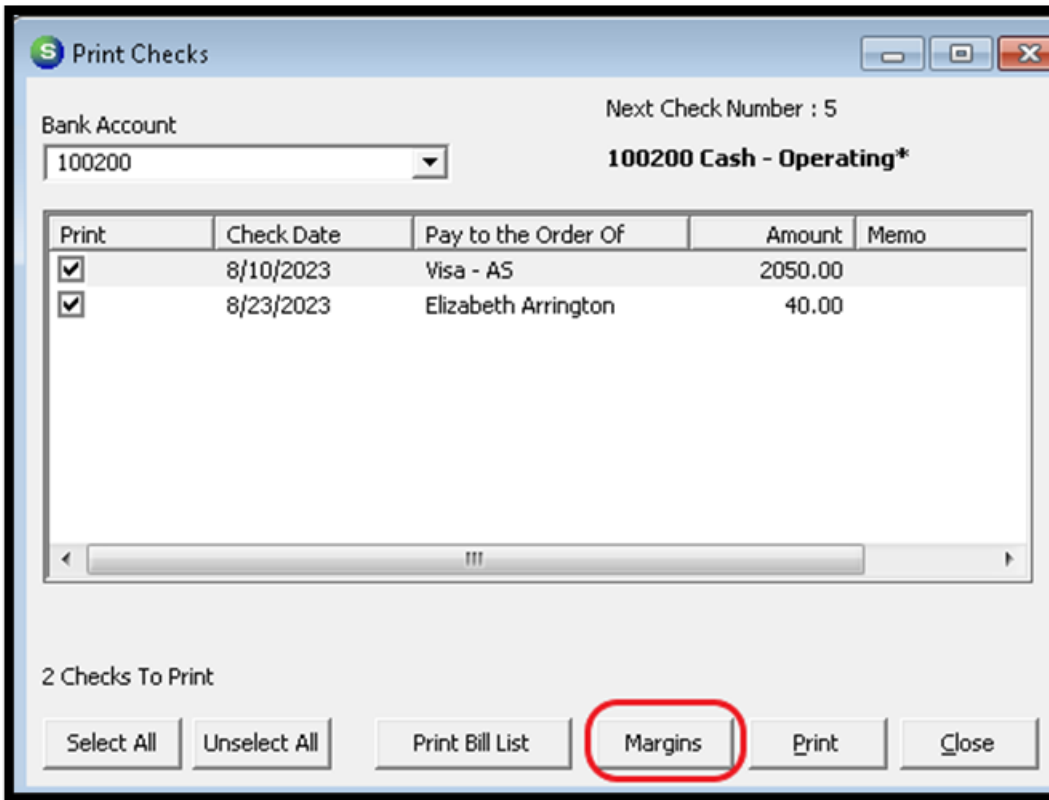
Print Checks

Bank Account
100200

Next Check Number : 5

100200 Cash - Operating*

| Print | Check Date | Pay to the Order Of | Amount | Memo |
|---|---|---|---|---|
| ☑ | 8/10/2023 | Visa - AS | 2050.00 | |
| ☑ | 8/23/2023 | Elizabeth Arrington | 40.00 | |

2 Checks To Print

Select All | Unselect All | Print Bill List | Margins | Print | Close